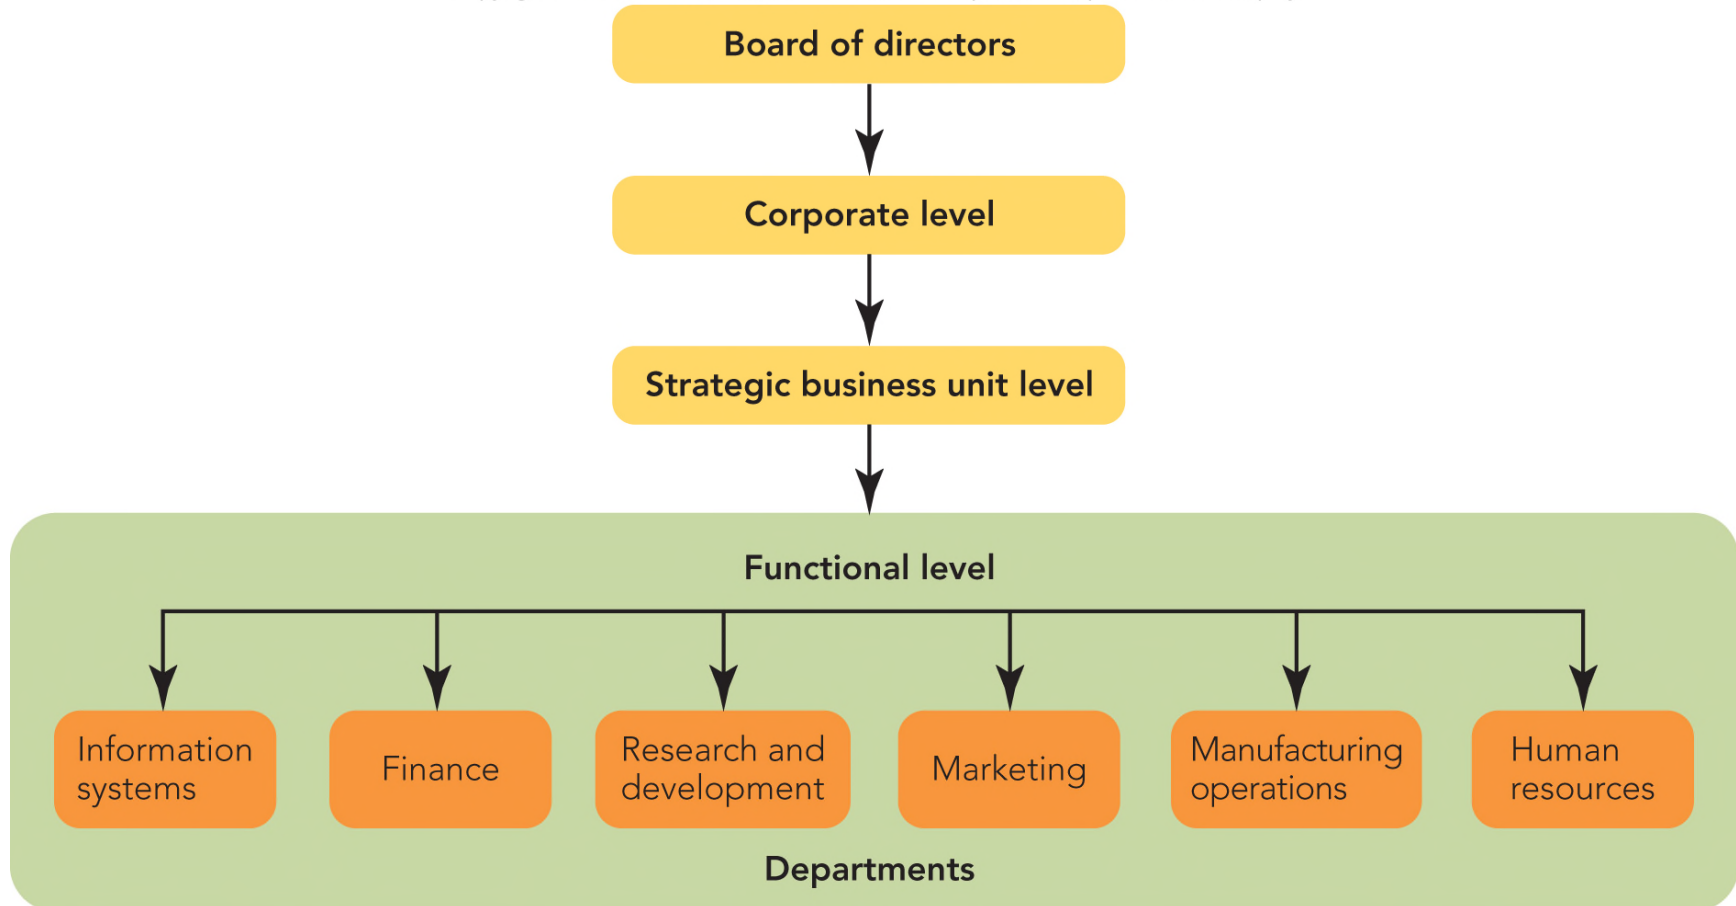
Board of directors

Corporate level

Strategic business unit level

Functional level

Information systems

Finance

Research and development

Marketing

Manufacturing operations

Human resources

Departments